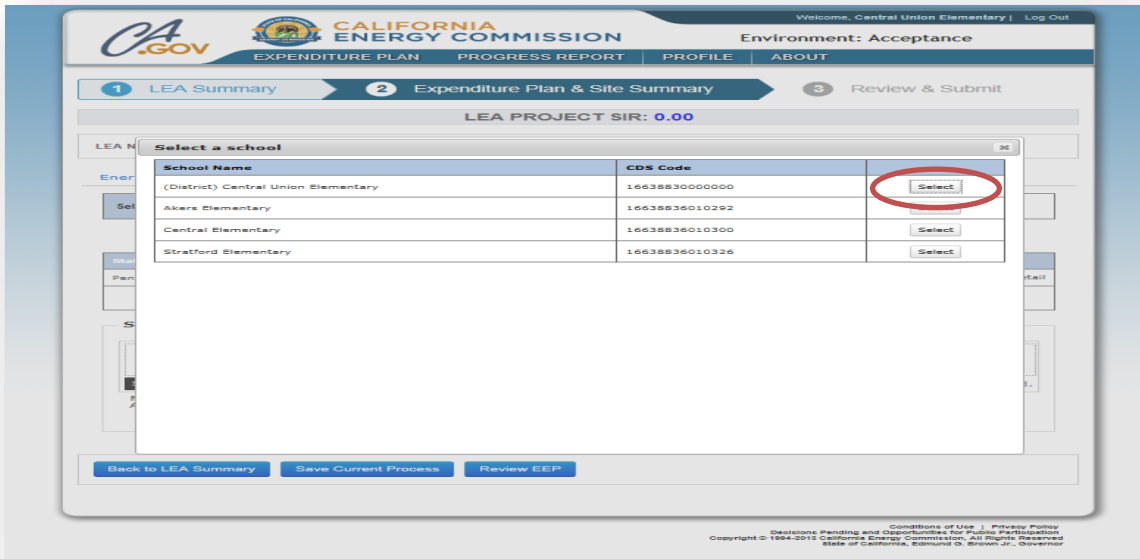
CA.GOV

CALIFORNIA ENERGY COMMISSION

Welcome, Central Union Elementary | Log Out

Environment: Acceptance

EXPENDITURE PLAN | PROGRESS REPORT | PROFILE | ABOUT

1 LEA Summary
2 Expenditure Plan & Site Summary
3 Review & Submit

LEA PROJECT SIR: 0.00

LEA N

Ener

Sel

Sta

Pen

etail

S

Select a school

| School Name | CDS Code | |
|---|---|---|
| (District) Central Union Elementary | 16638830000000 | Select |
| Akers Elementary | 16638836010292 | Select |
| Central Elementary | 16638836010300 | Select |
| Stratford Elementary | 16638836010326 | Select |

Back to LEA Summary | Save Current Process | Review EEP

Conditions of Use | Privacy Policy
Decisions Pending and Opportunities for Public Participation
Copyright © 1994-2013 California Energy Commission, All Rights Reserved
State of California, Edmund G. Brown Jr., Governor